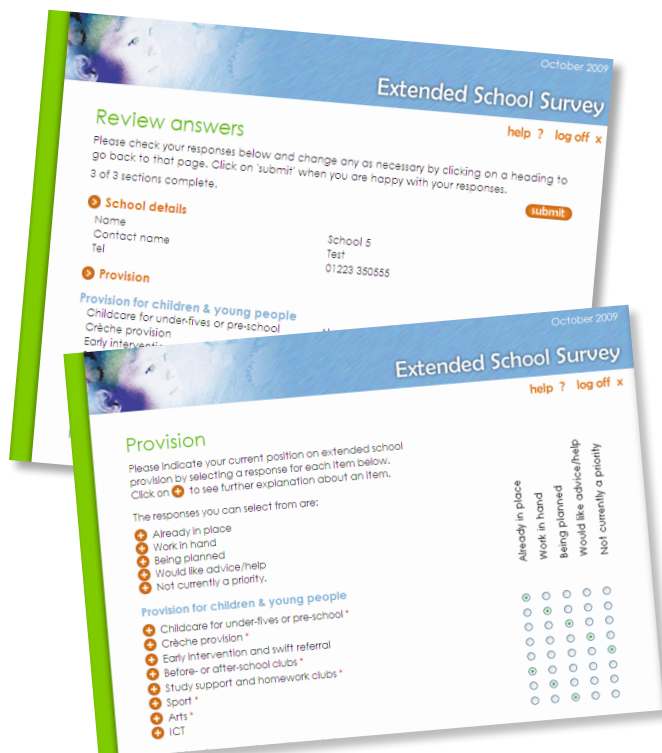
October 2009

Extended School Survey

Review answers

help ? log off x

Please check your responses below and change any as necessary by clicking on a heading to go back to that page. Click on 'submit' when you are happy with your responses.

3 of 3 sections complete.

School details

submit

Name
Contact name
Tel

School 5
Test
01223 350555

Provision

Provision for children & young people
Childcare for under-fives or pre-school
Crèche provision
Early interventi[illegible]

October 2009

Extended School Survey

help ? log off x

Provision

Please indicate your current position on extended school provision by selecting a response for each item below. Click on + to see further explanation about an item.

The responses you can select from are:

Already in place
Work in hand
Being planned
Would like advice/help
Not currently a priority.

Provision for children & young people

Childcare for under-fives or pre-school *
Crèche provision *
Early intervention and swift referral
Before- or after-school clubs *
Study support and homework clubs *
Sport *
Arts *
ICT

Already in place
Work in hand
Being planned
Would like advice/help
Not currently a priority